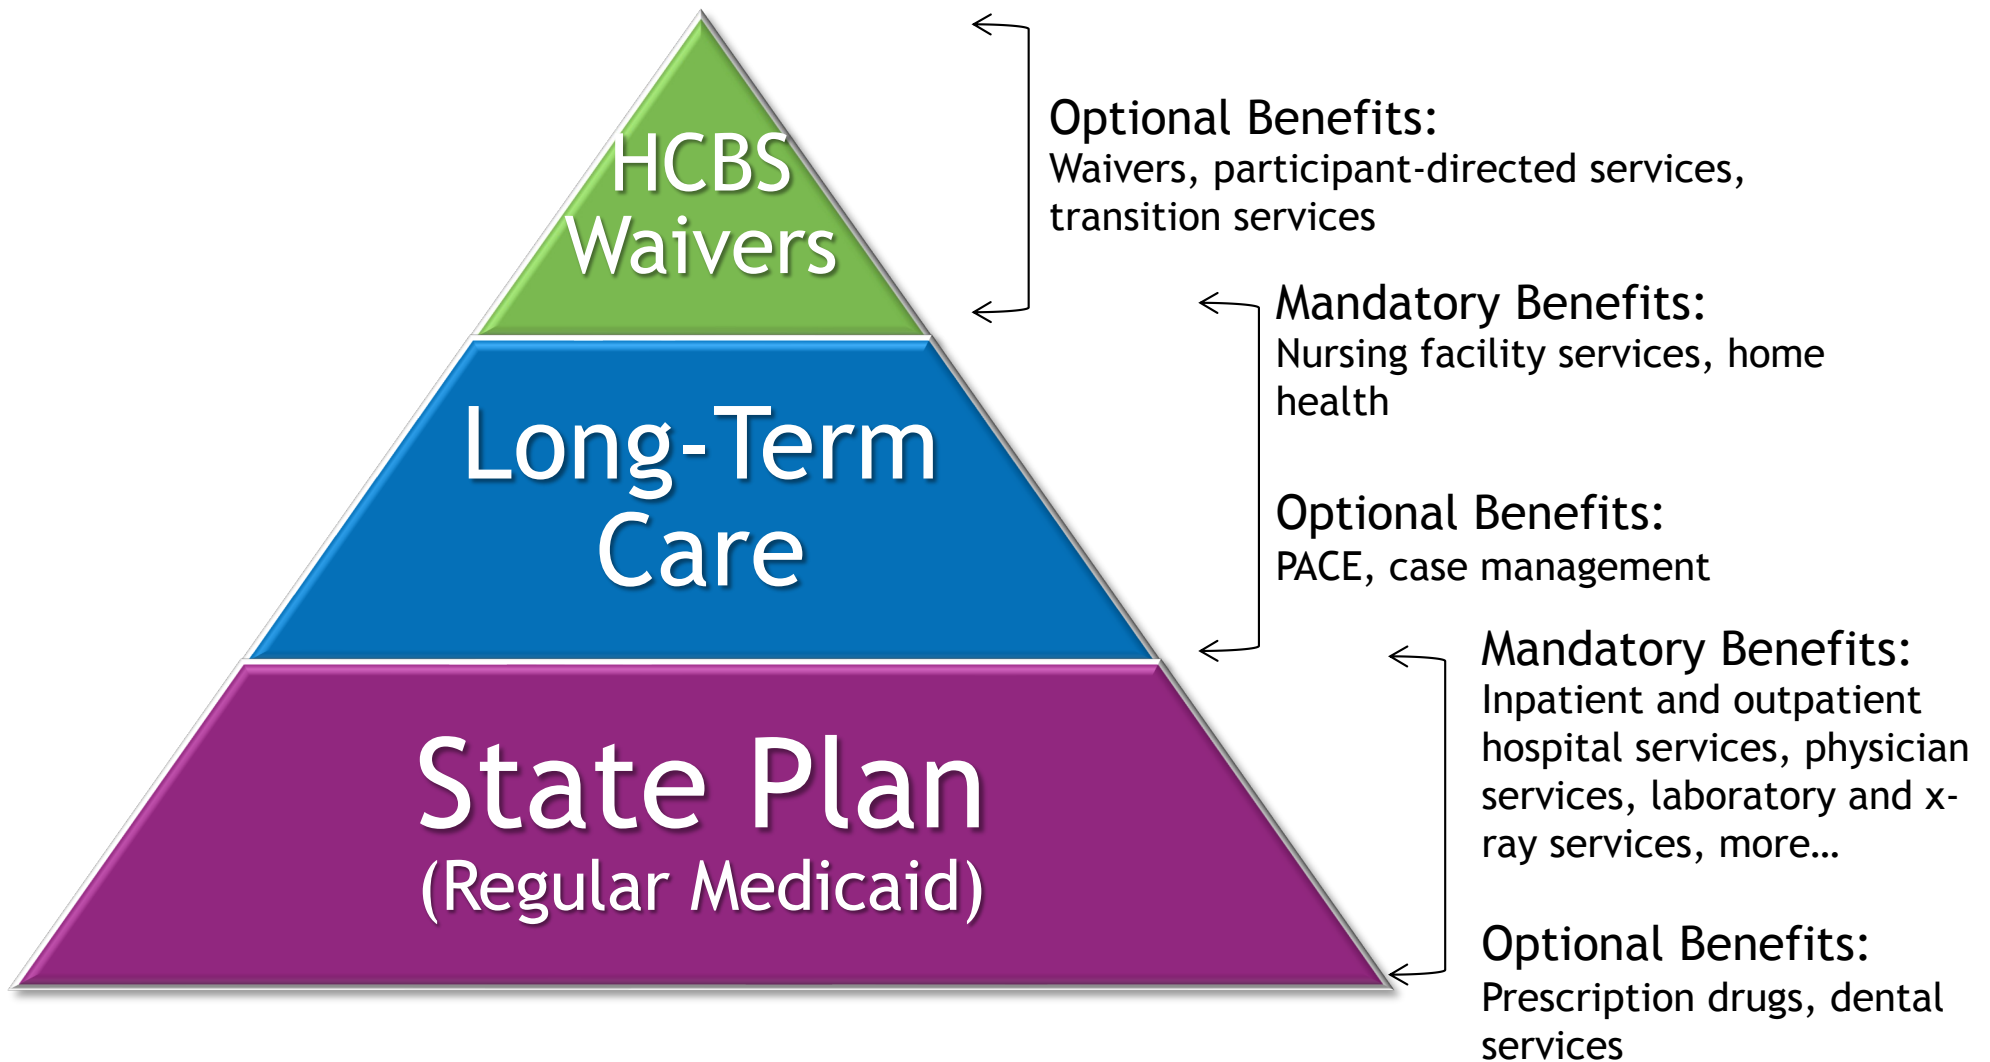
HCBS Waivers

Long-Term Care

State Plan
(Regular Medicaid)

Optional Benefits:
Waivers, participant-directed services, transition services

Mandatory Benefits:
Nursing facility services, home health

Optional Benefits:
PACE, case management

Mandatory Benefits:
Inpatient and outpatient hospital services, physician services, laboratory and x-ray services, more…

Optional Benefits:
Prescription drugs, dental services